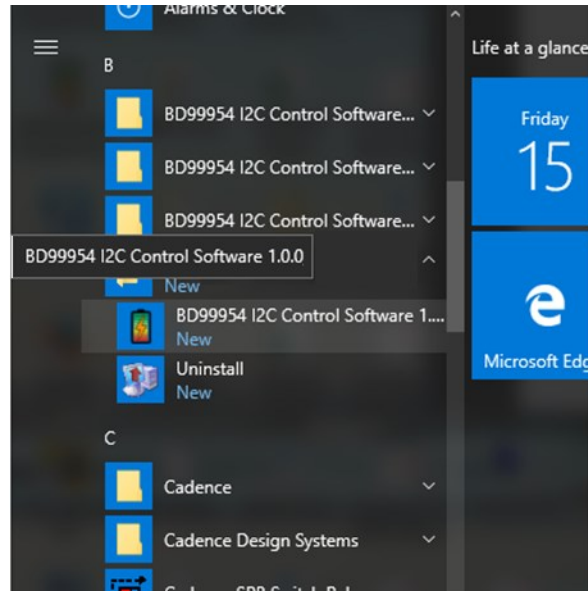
Alarms & Clock

B

BD99954 I2C Control Software...

BD99954 I2C Control Software...

BD99954 I2C Control Software...

BD99954 I2C Control Software 1.0.0

New

BD99954 I2C Control Software 1...

New

Uninstall

New

C

Cadence

Cadence Design Systems

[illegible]

Life at a glance

Friday

15

Microsoft Edg